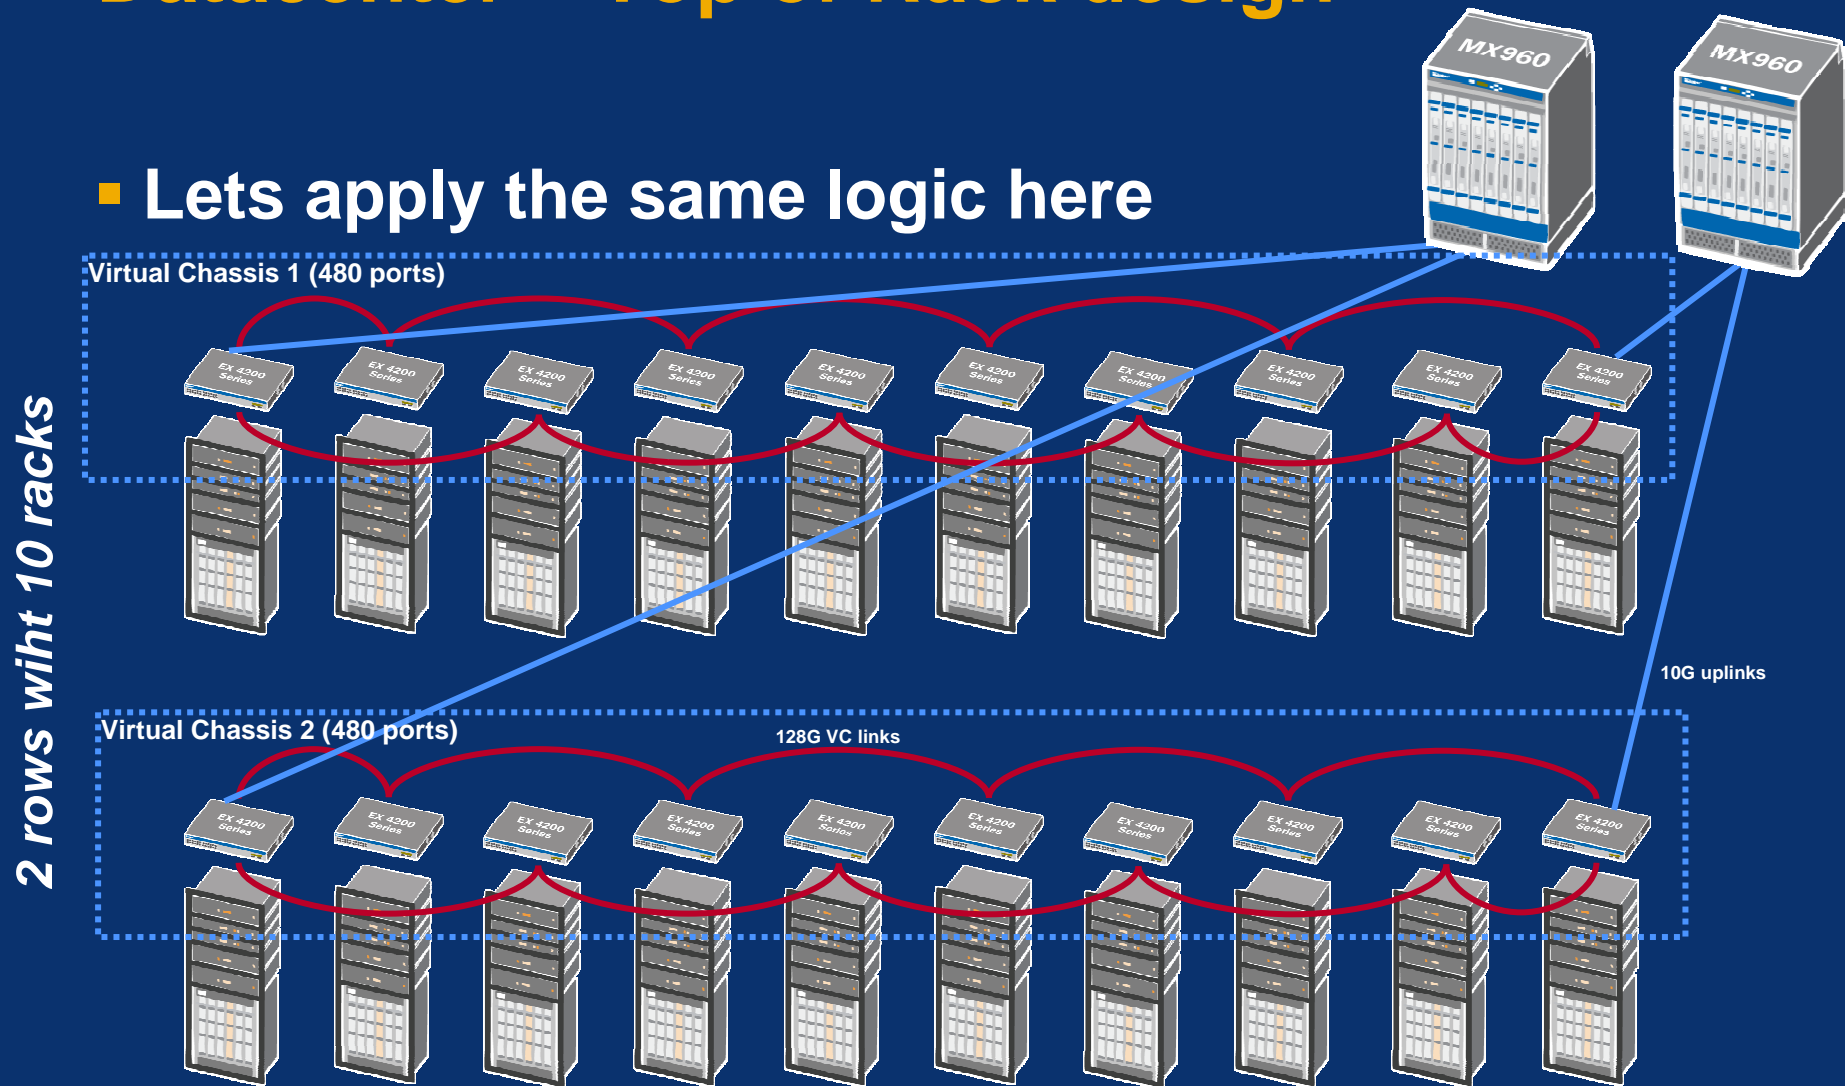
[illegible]

Lets apply the same logic here

MX960

MX960

Virtual Chassis 1 (480 ports)

EX 4200 Series

EX 4200 Series

EX 4200 Series

EX 4200 Series

EX 4200 Series

EX 4200 Series

EX 4200 Series

EX 4200 Series

EX 4200 Series

EX 4200 Series

2 rows wiht 10 racks

10G uplinks

Virtual Chassis 2 (480 ports)

128G VC links

EX 4200 Series

EX 4200 Series

EX 4200 Series

EX 4200 Series

EX 4200 Series

EX 4200 Series

EX 4200 Series

EX 4200 Series

EX 4200 Series

EX 4200 Series